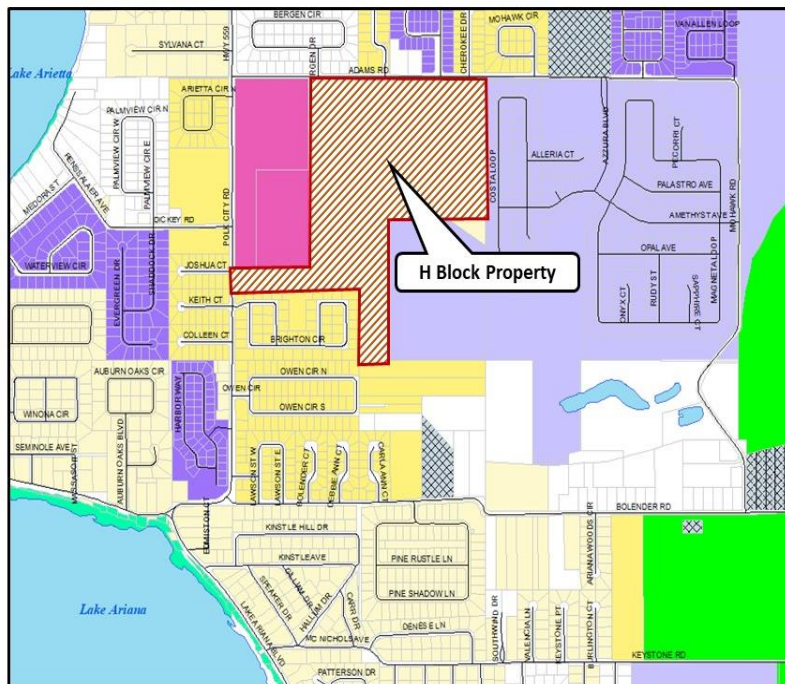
BERGEN CIR
SYLVANA CT
HWY 559
BERGEN DR
CHEROKEE DR
MOHAWK CIR
VANALLEN LOOP
Lake Arietta
ADAMS RD
ARIETTA CIR N
PALMVIEW CIR N
PALMVIEW CIR W
PALMVIEW CIR E
RENSSELAER AVE
MEDORI ST
DICKEY RD
POLE CITY RD
COSTA LOOP
ALLERIA CT
AZZURA BLVD
PECORRI CT
PALASTRO AVE
AMETHYST AVE
OPAL AVE
MOHAWK RD
WATERVIEW CIR
EVERGREEN DR
SHADDOCK DR
JOSHUA CT
H Block Property
KEITH CT
COLLEEN CT
BRIGHTON CIR
ONYX CT
RUBY ST
SAPPHIRE ST
MAGNETA LOOP
AUBURN OAKS CIR
OWEN CIR N
OWEN CIR
OWEN CIR S
WINONA CIR
HARBOR WAY
SEMINOLE AVE
AUBURN OAKS BLVD
MASSASOIT ST
LAWSON ST W
LAWSON ST E
BOLENDER CT
DEBBIE ANN CT
CARLA ANN CT
BOLENDER RD
KINSTLE HILL DR
EDMISTON ST
KINSTLEAVE
PINE RUSTLE LN
ARIANA WOODS CIR
CALLAN ST
SPEAKER DR
HALLUM DR
PINE SHADOW LN
Lake Ariana
LAKE ARIANA BLVD
CARR DR
MC NICHOLS AVE
DENISE LN
SOUTHWIND DR
VALENCIA LN
KEYSTONE PT
BURLINGTON CT
KEYSTONE RD
PATTERSON DR